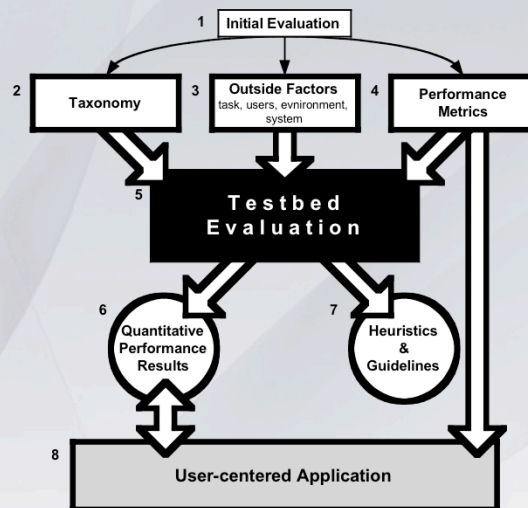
1 Initial Evaluation

2 Taxonomy

3 Outside Factors
task, users, evnironment, system

4 Performance Metrics

5 Testbed Evaluation

6 Quantitative Performance Results

7 Heuristics & Guidelines

8 User-centered Application